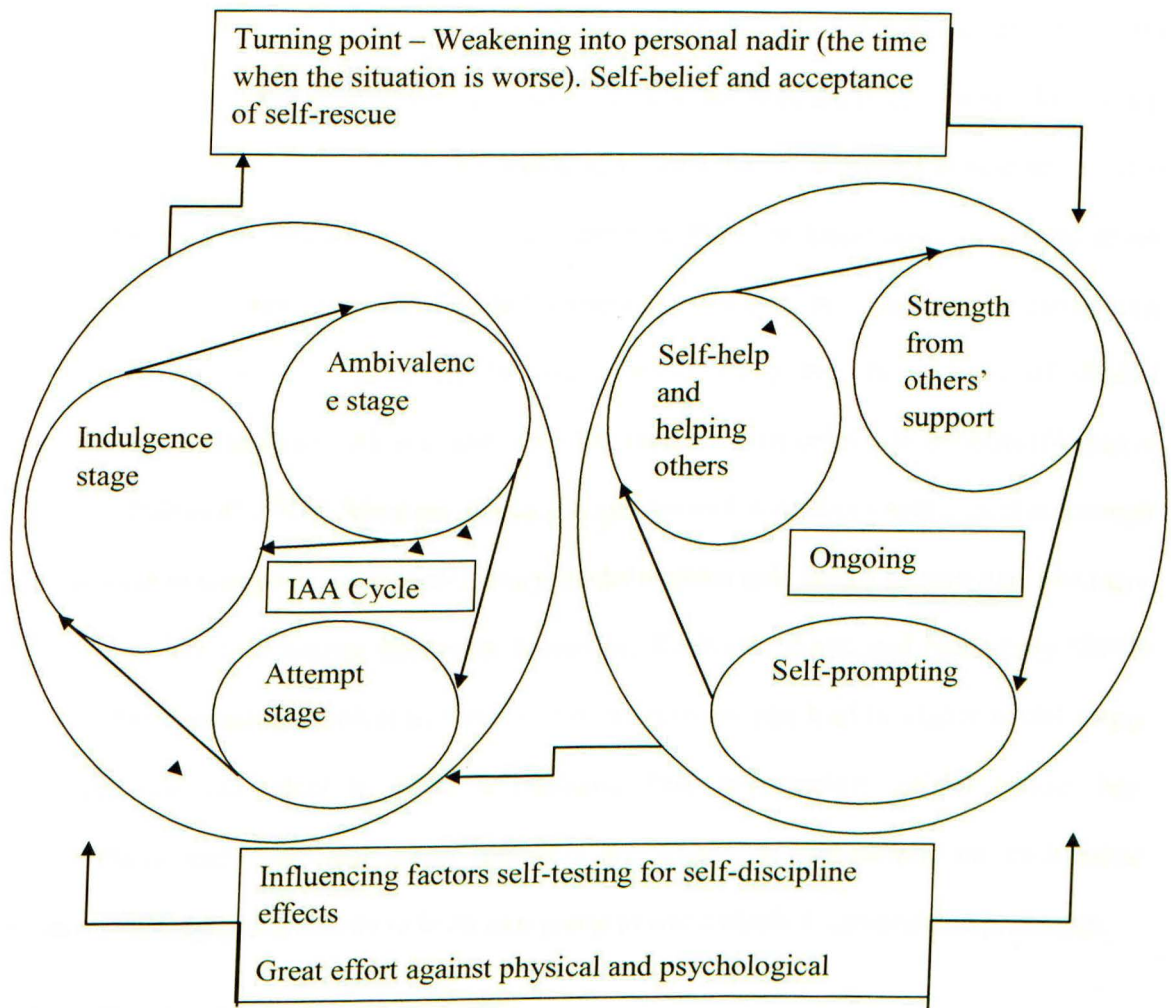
Turning point – Weakening into personal nadir (the time when the situation is worse). Self-belief and acceptance of self-rescue

Ambivalenc e stage

Indulgence stage

IAA Cycle

Attempt stage

Self-help and helping others

Strength from others' support

Ongoing

Self-prompting

Influencing factors self-testing for self-discipline effects

Great effort against physical and psychological